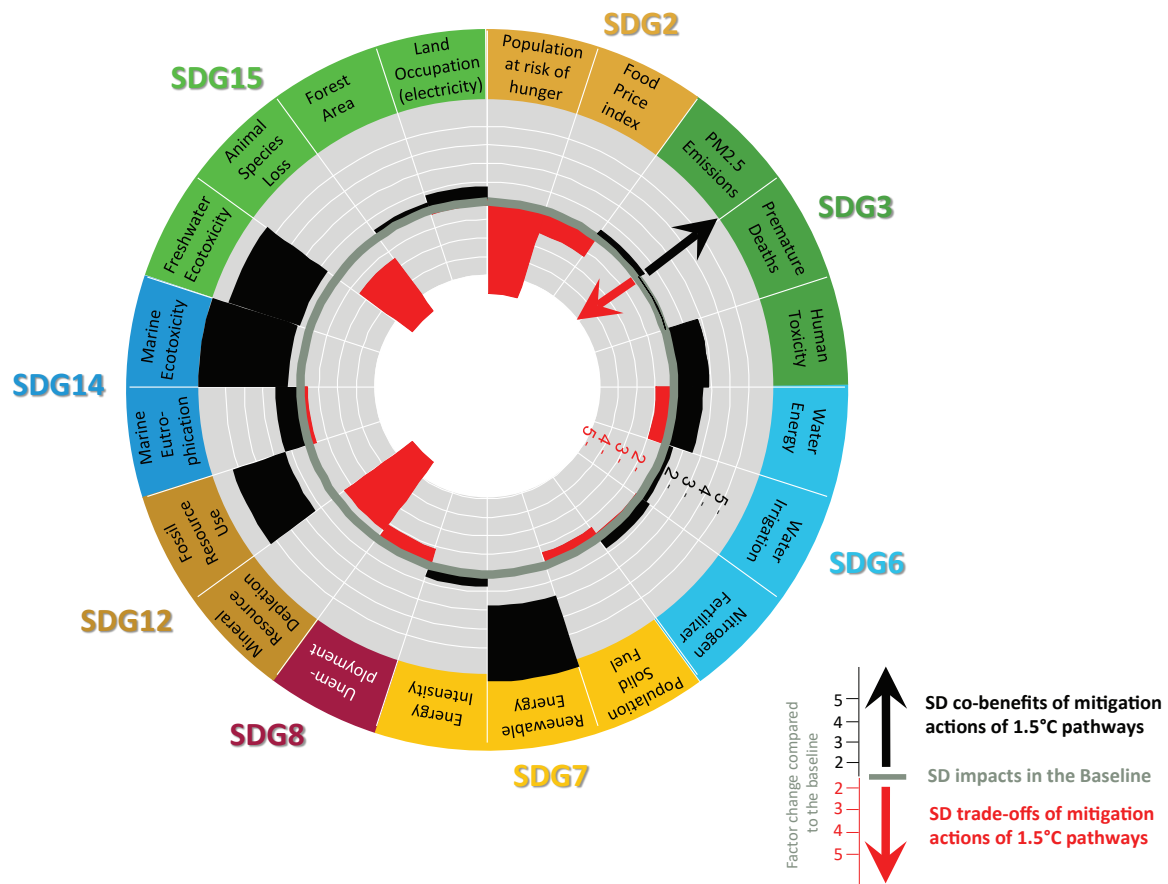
SDG2

Population at risk of hunger

Food Price index

SDG3

PM2.5 Emissions

Premature Deaths

Human Toxicity

SDG6

Water Energy

Water Irrigation

Nitrogen Fertilizer

SDG7

Population Solid Fuel

Renewable Energy

Energy Intensity

SDG8

Unem-ployment

SDG12

Mineral Resource Depletion

Fossil Resource Use

SDG14

Marine Eutro-phication

Marine Ecotoxicity

SDG15

Freshwater Ecotoxicity

Animal Species Loss

Forest Area

Land Occupation (electricity)

2 3 4 5

2 3 4 5

Factor change compared to the baseline

5
4
3
2

2
3
4
5

SD co-benefits of mitigation actions of 1.5°C pathways

SD impacts in the Baseline

SD trade-offs of mitigation actions of 1.5°C pathways